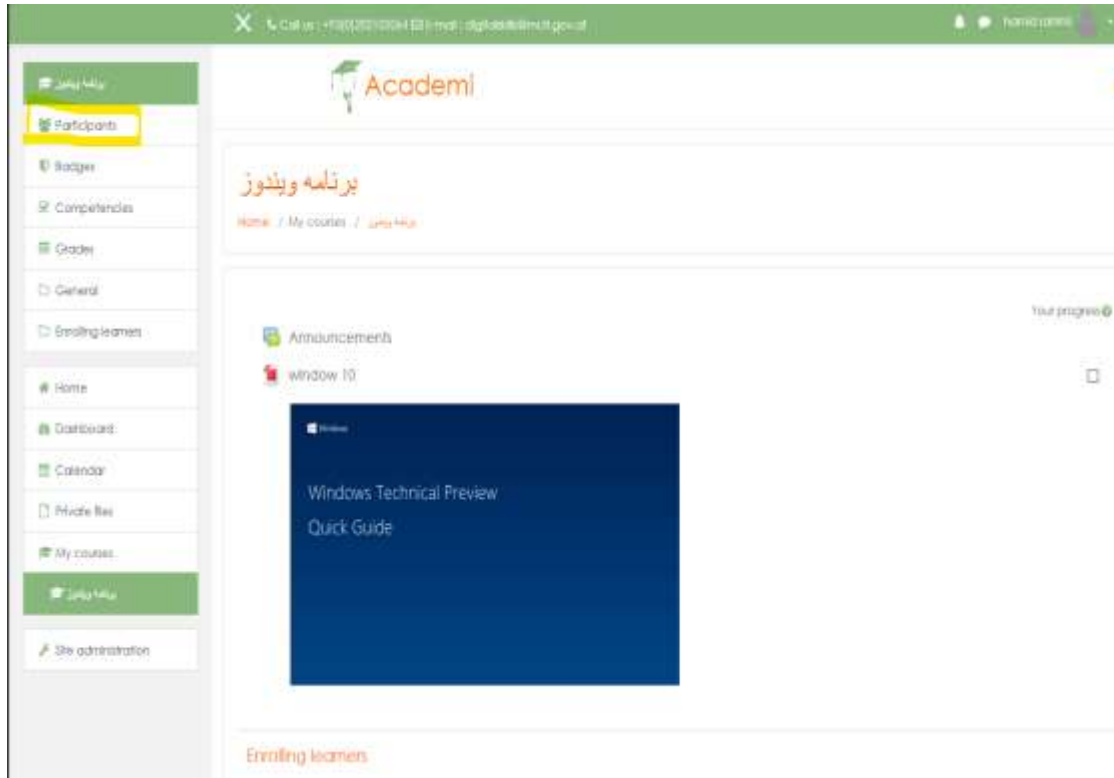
Call us : +93(0)202100041 | E-mail : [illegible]

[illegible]

برنامه ويندوز

Participants

Badges

Competencies

Grades

General

Enrolling learners

Home

Dashboard

Calendar

Private files

My courses

برنامه ويندوز

Site administration

Academi

برنامه ويندوز

Home / My courses / برنامه ويندوز

Your progress

Announcements

window 10

Windows

Windows Technical Preview

Quick Guide

Enrolling learners